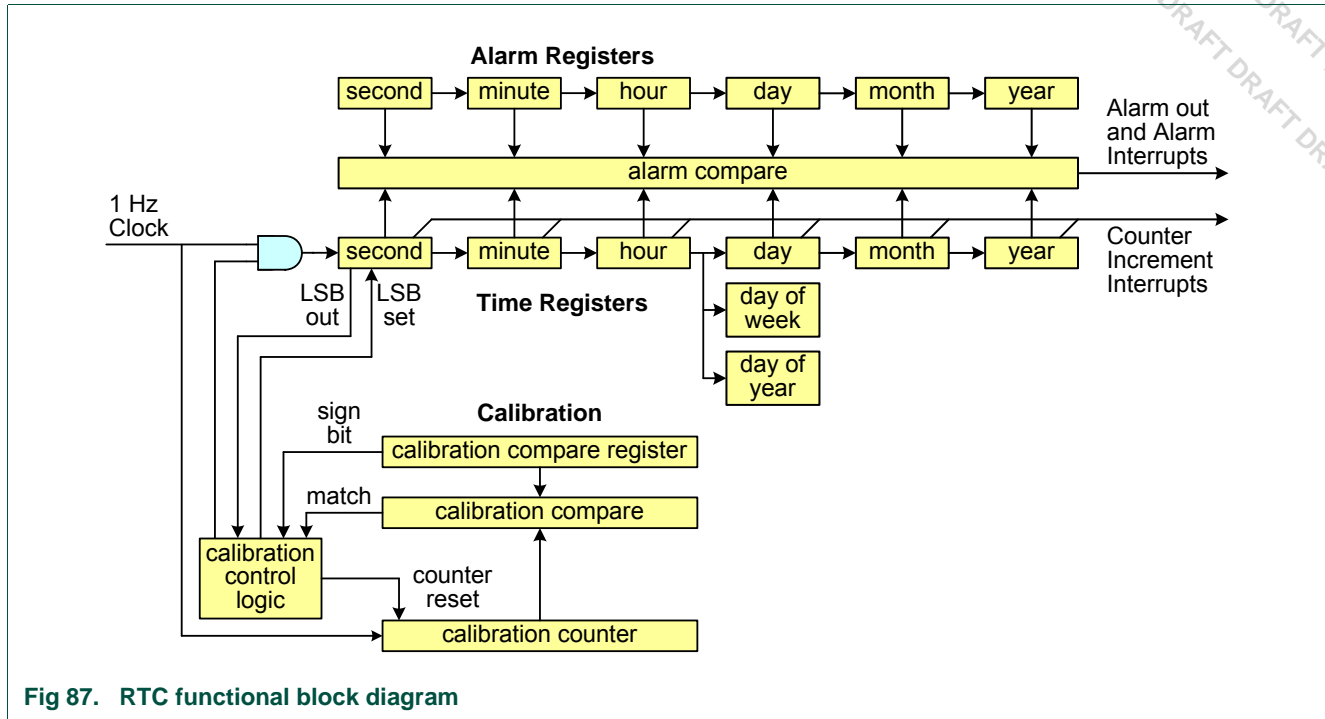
DRAFT DRAFT DRAFT DRAFT DR

Alarm Registers

second
minute
hour
day
month
year

Alarm out and Alarm Interrupts

alarm compare

1 Hz Clock

second
minute
hour
day
month
year

Counter Increment Interrupts

LSB out
LSB set

Time Registers

day of week
day of year

Calibration

sign bit
calibration compare register
match
calibration compare
calibration control logic
counter reset
calibration counter

Fig 87. RTC functional block diagram